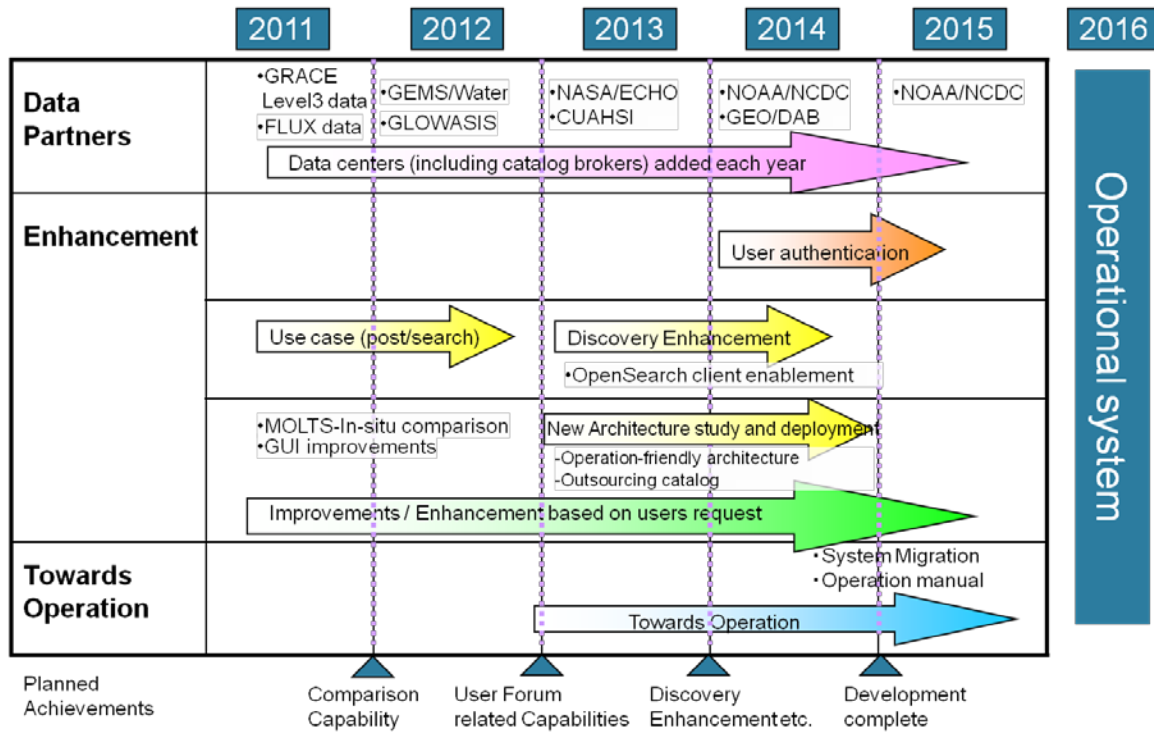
2011 2012 2013 2014 2015 2016

Data Partners

•GRACE Level3 data
•FLUX data

•GEMS/Water
•GLOWASIS

•NASA/ECHO
•CUAHSI

•NOAA/NCDC
•GEO/DAB

•NOAA/NCDC

Data centers (including catalog brokers) added each year

Enhancement

User authentication

Use case (post/search)

Discovery Enhancement

•OpenSearch client enablement

•MOLTS-In-situ comparison
•GUI improvements

New Architecture study and deployment

-Operation-friendly architecture
-Outsourcing catalog

Improvements / Enhancement based on users request

Towards Operation

•System Migration
•Operation manual

Towards Operation

Operational system

Planned Achievements

Comparison Capability

User Forum related Capabilities

Discovery Enhancement etc.

Development complete